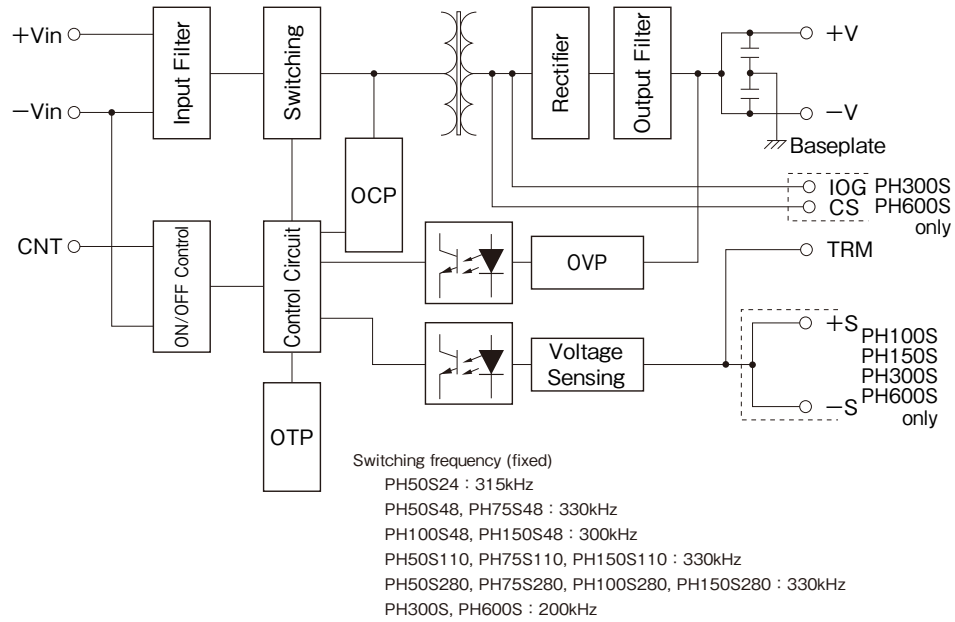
+Vin
−Vin
CNT
Input Filter
Switching
Rectifier
Output Filter
+V
−V
Baseplate
OCP
IOG
CS
PH300S
PH600S
only
ON/OFF Control
Control Circuit
OVP
TRM
+S
PH100S
PH150S
PH300S
PH600S
only
−S
Voltage Sensing
OTP

Switching frequency (fixed)
PH50S24 : 315kHz
PH50S48, PH75S48 : 330kHz
PH100S48, PH150S48 : 300kHz
PH50S110, PH75S110, PH150S110 : 330kHz
PH50S280, PH75S280, PH100S280, PH150S280 : 330kHz
PH300S, PH600S : 200kHz